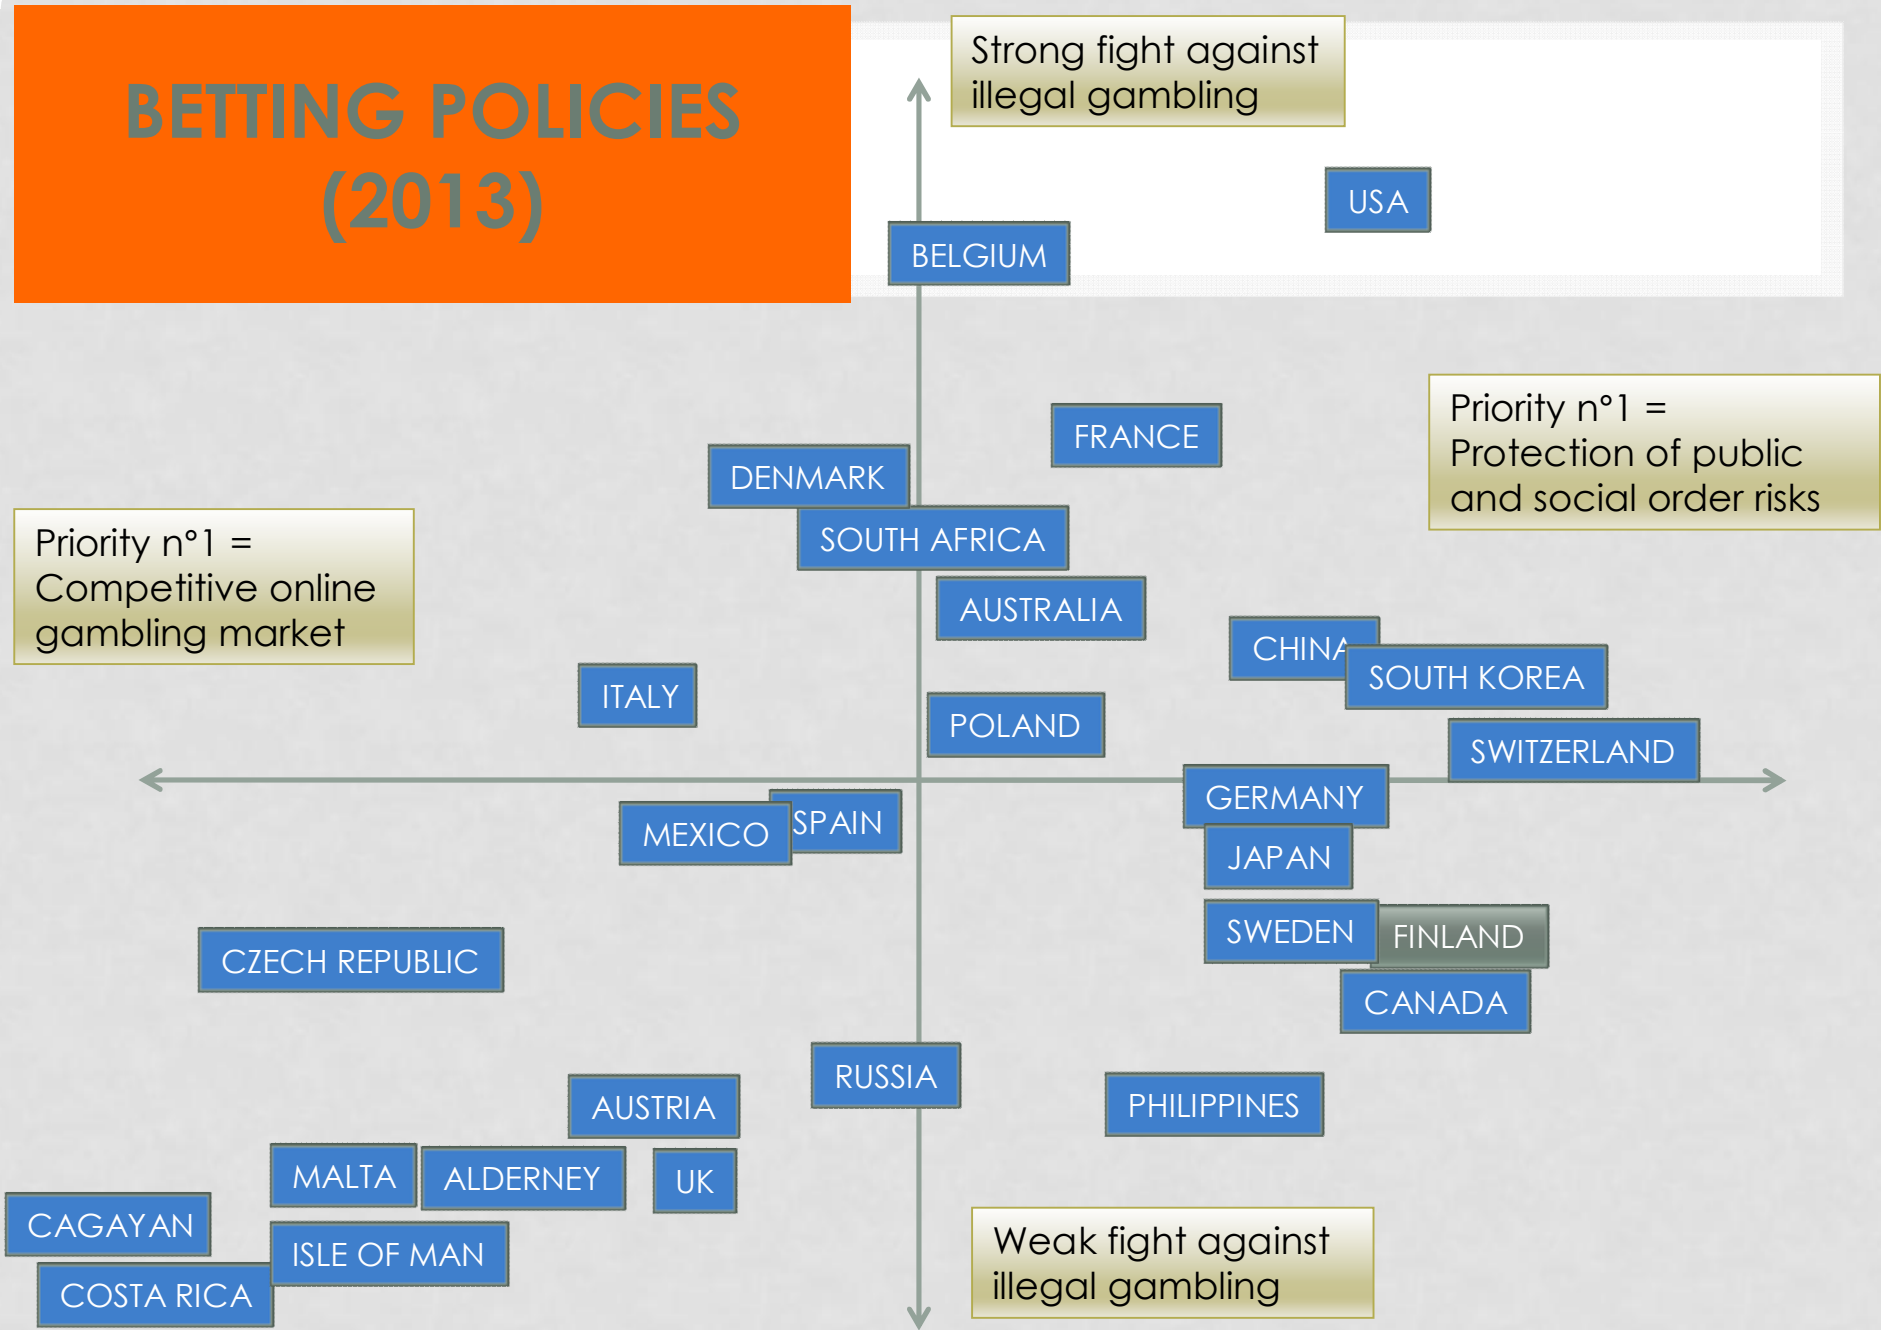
BETTING POLICIES (2013)

Strong fight against illegal gambling

USA

BELGIUM

Priority n°1 = Protection of public and social order risks

FRANCE

DENMARK

SOUTH AFRICA

Priority n°1 = Competitive online gambling market

AUSTRALIA

CHINA

SOUTH KOREA

ITALY

POLAND

SWITZERLAND

GERMANY

MEXICO

SPAIN

JAPAN

SWEDEN

FINLAND

CZECH REPUBLIC

CANADA

RUSSIA

AUSTRIA

PHILIPPINES

MALTA

ALDERNEY

UK

CAGAYAN

ISLE OF MAN

COSTA RICA

Weak fight against illegal gambling